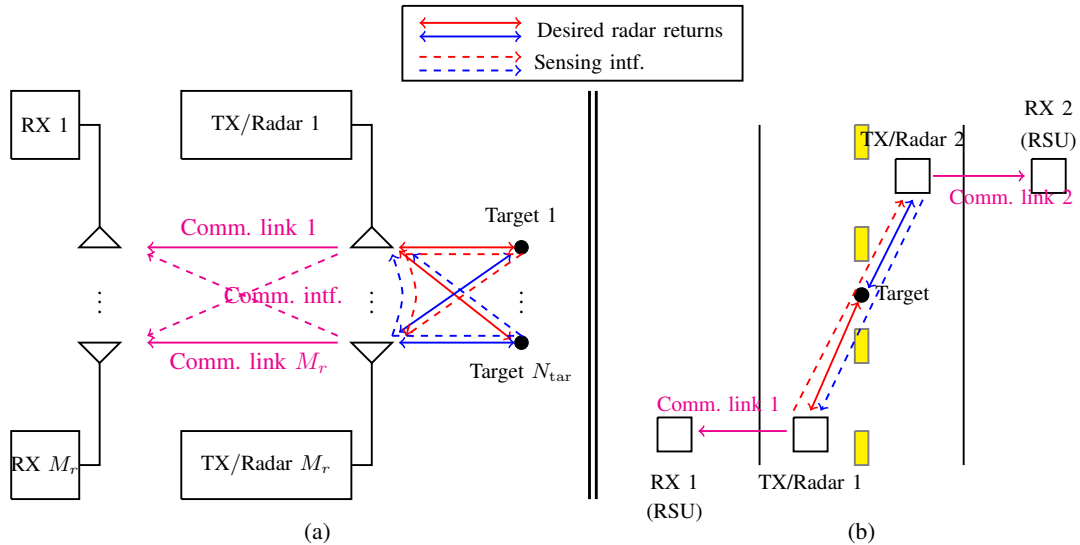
Desired radar returns
Sensing intf.

RX 1
TX/Radar 1
Comm. link 1
Target 1
Comm. intf.
Comm. link $M_r$
Target $N_{\mathrm{tar}}$
RX $M_r$
TX/Radar $M_r$
(a)

RX 2
(RSU)
TX/Radar 2
Comm. link 2
Target
Comm. link 1
RX 1
(RSU)
TX/Radar 1
(b)